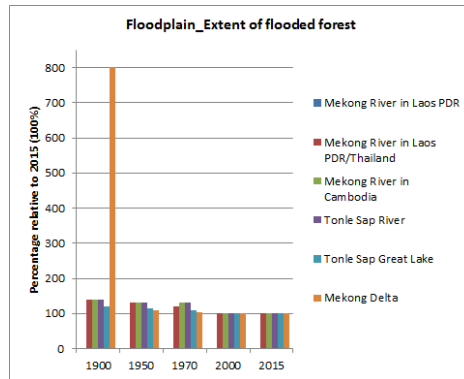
Floodplain_Extent of flooded forest

Percentage relative to 2015 (100%)

800
700
600
500
400
300
200
100
0

1900
1950
1970
2000
2015

Mekong River in Laos PDR
Mekong River in Laos PDR/Thailand
Mekong River in Cambodia
Tonle Sap River
Tonle Sap Great Lake
Mekong Delta